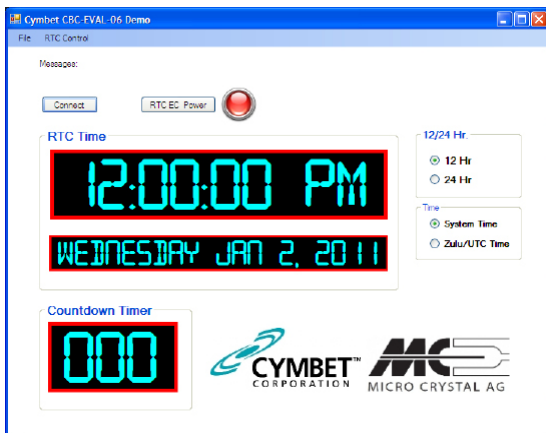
Cymbet CBC-EVAL-06 Demo

File RTC Control

Messages:

Connect

RTC EC Power

RTC Time

12:00:00 PM

WEDNESDAY JAN 2, 2011

12/24 Hr.

12 Hr

24 Hr

Time

System Time

Zulu/UTC Time

Countdown Timer

000

CYMBET™ CORPORATION

MC

MICRO CRYSTAL AG